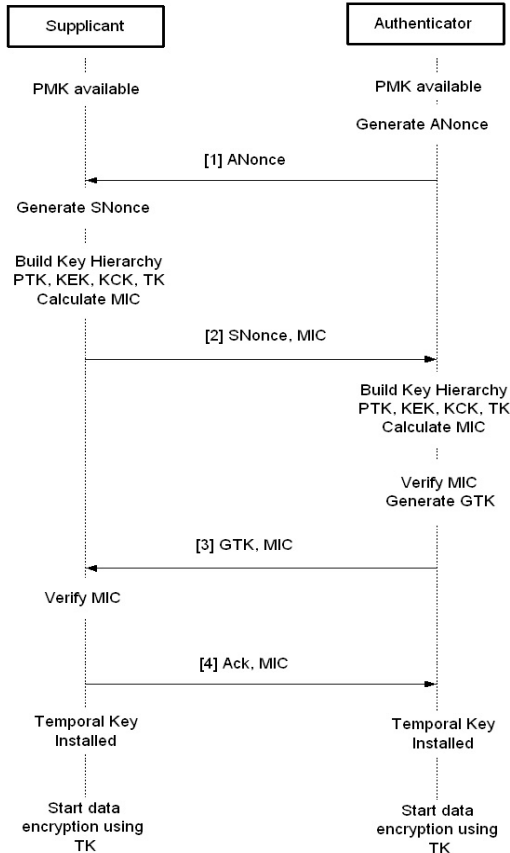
Supplicant

Authenticator

PMK available

PMK available

Generate ANonce

[1] ANonce

Generate SNonce

Build Key Hierarchy
PTK, KEK, KCK, TK
Calculate MIC

[2] SNonce, MIC

Build Key Hierarchy
PTK, KEK, KCK, TK
Calculate MIC

Verify MIC
Generate GTK

[3] GTK, MIC

Verify MIC

[4] Ack, MIC

Temporal Key
Installed

Temporal Key
Installed

Start data
encryption using
TK

Start data
encryption using
TK